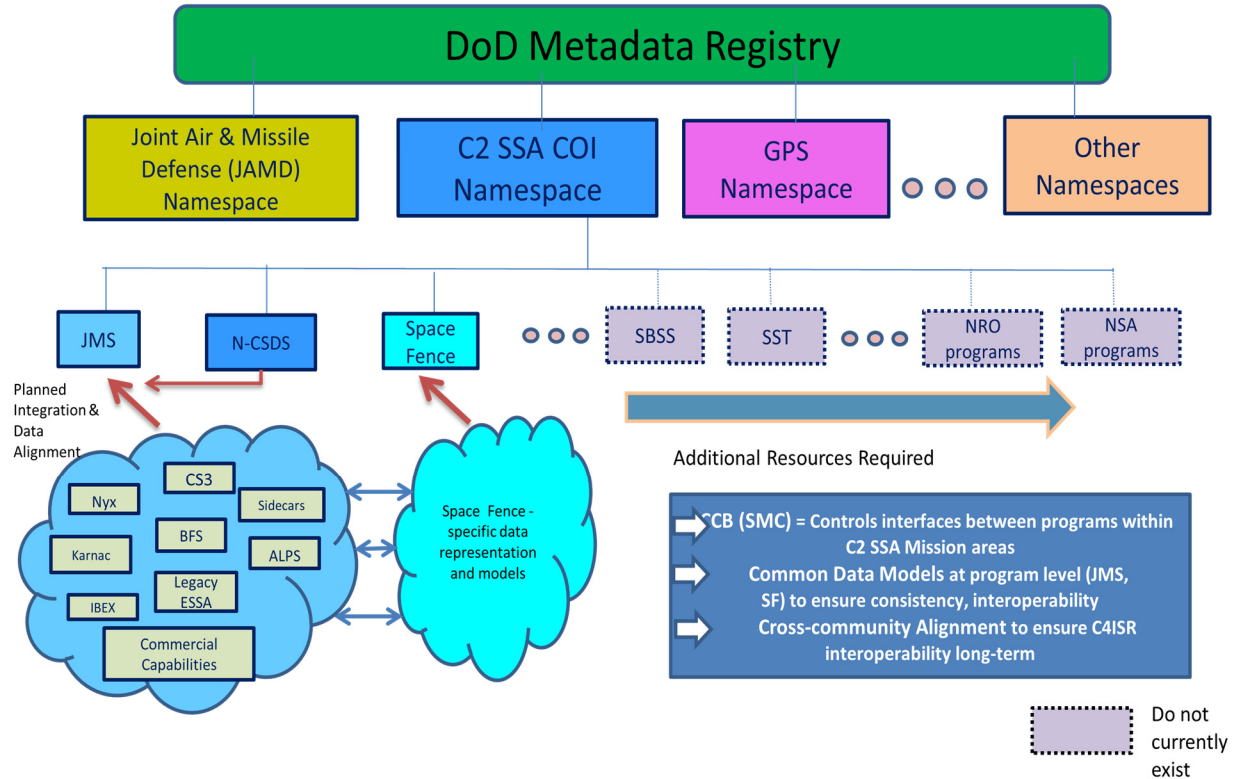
DoD Metadata Registry

Joint Air & Missile Defense (JAMD) Namespace

C2 SSA COI Namespace

GPS Namespace

Other Namespaces

JMS

N-CSDS

Space Fence

SBSS

SST

NRO programs

NSA programs

Planned Integration & Data Alignment

Nyx

CS3

Sidecars

BFS

Karnac

ALPS

Legacy ESSA

IBEX

Commercial Capabilities

Space Fence - specific data representation and models

Additional Resources Required

CCB (SMC) = Controls interfaces between programs within C2 SSA Mission areas

Common Data Models at program level (JMS, SF) to ensure consistency, interoperability

Cross-community Alignment to ensure C4ISR interoperability long-term

Do not currently exist